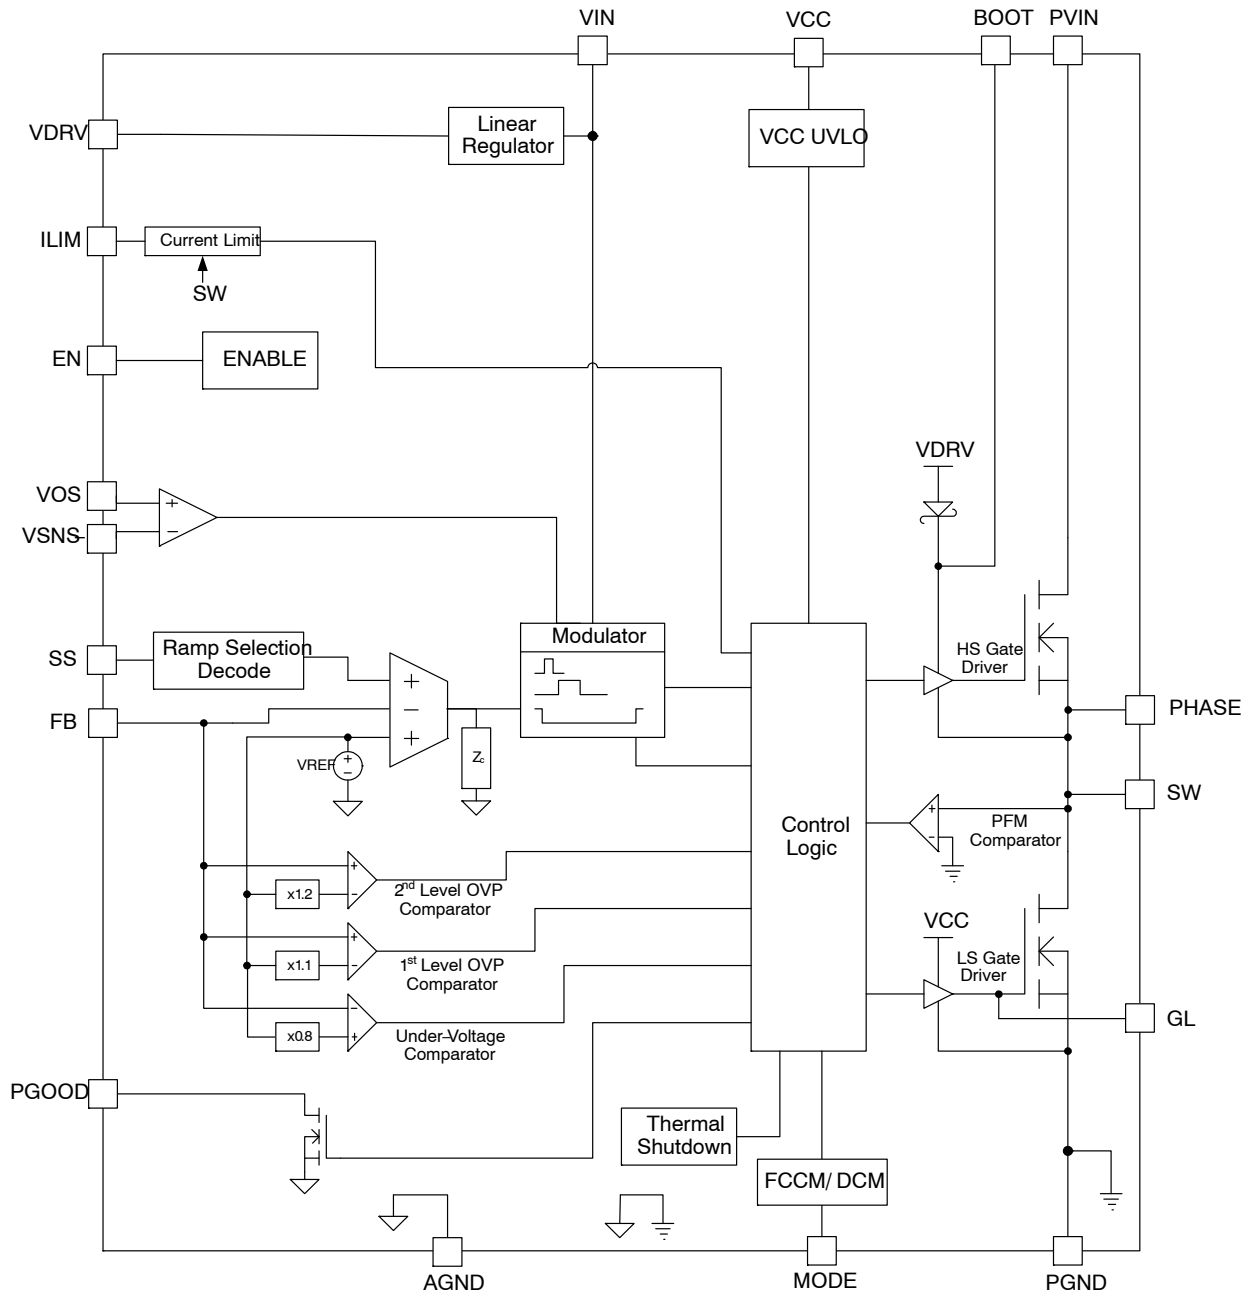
VIN
VCC
BOOT
PVIN
VDRV
Linear Regulator
VCC UVLO
ILIM
Current Limit
SW
EN
ENABLE
VDRV
VOS
VSNS
+
−
SS
Ramp Selection Decode
Modulator
FB
+
−
+
VREF
$Z_c$
HS Gate Driver
PHASE
SW
Control Logic
PFM Comparator
+
−
$2^{nd}$ Level OVP Comparator
x1.2
VCC
$1^{st}$ Level OVP Comparator
x1.1
LS Gate Driver
GL
Under-Voltage Comparator
x0.8
PGOOD
Thermal Shutdown
FCCM/ DCM
AGND
MODE
PGND